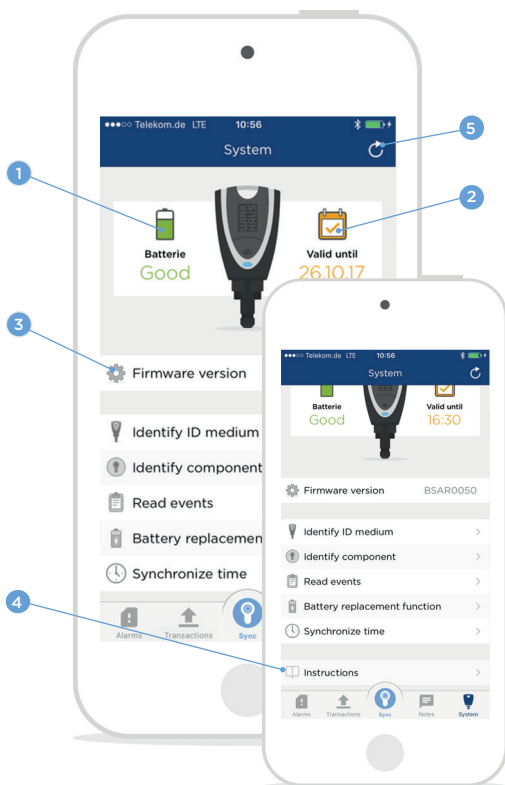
●●●○○ Telekom.de LTE 10:56

System

1

2

3

4

5

Batterie
Good

Valid until
26.10.17

Firmware version

Identify ID medium

Identify component

Read events

Battery replacemen

Synchronize time

Alarms Transactions Sync

●●●○○ Telekom.de LTE 10:56

System

Batterie
Good

Valid until
16:30

Firmware version BSAR0050

Identify ID medium >

Identify component >

Read events >

Battery replacement function >

Synchronize time >

Instructions >

Alarms Transactions Sync Notes System